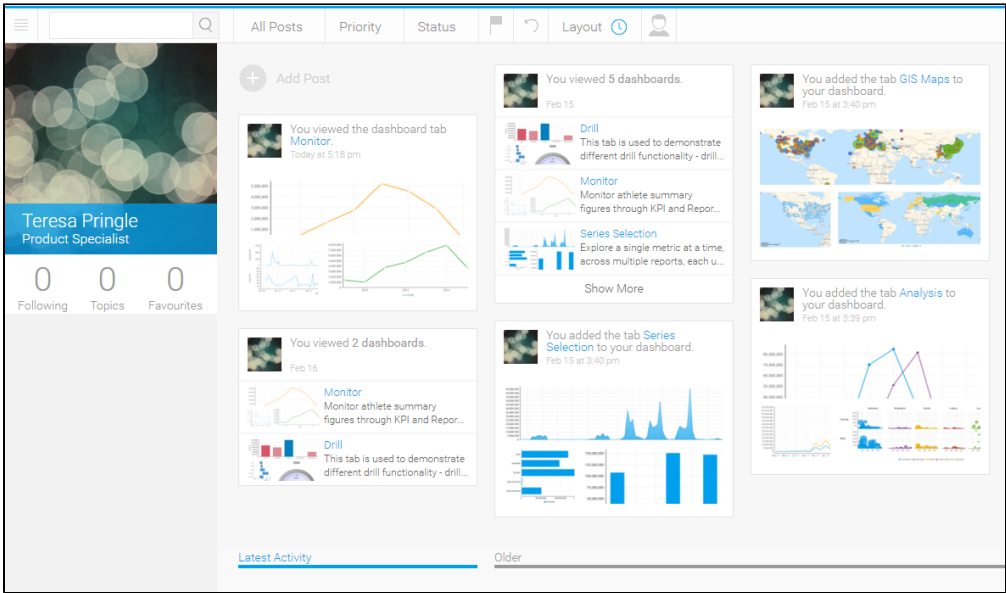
All Posts Priority Status Layout

Teresa Pringle
Product Specialist

0 Following
0 Topics
0 Favourites

Add Post

You viewed the dashboard tab Monitor.
Today at 5:18 pm

You viewed 2 dashboards.
Feb 16

Monitor
Monitor athlete summary figures through KPI and Repor...

Drill
This tab is used to demonstrate different drill functionality - drill...

You viewed 5 dashboards.
Feb 15

Drill
This tab is used to demonstrate different drill functionality - drill...

Monitor
Monitor athlete summary figures through KPI and Repor...

Series Selection
Explore a single metric at a time, across multiple reports, each u...

Show More

You added the tab Series Selection to your dashboard.
Feb 15 at 3:40 pm

You added the tab GIS Maps to your dashboard.
Feb 15 at 3:40 pm

You added the tab Analysis to your dashboard.
Feb 15 at 3:39 pm

Latest Activity
Older